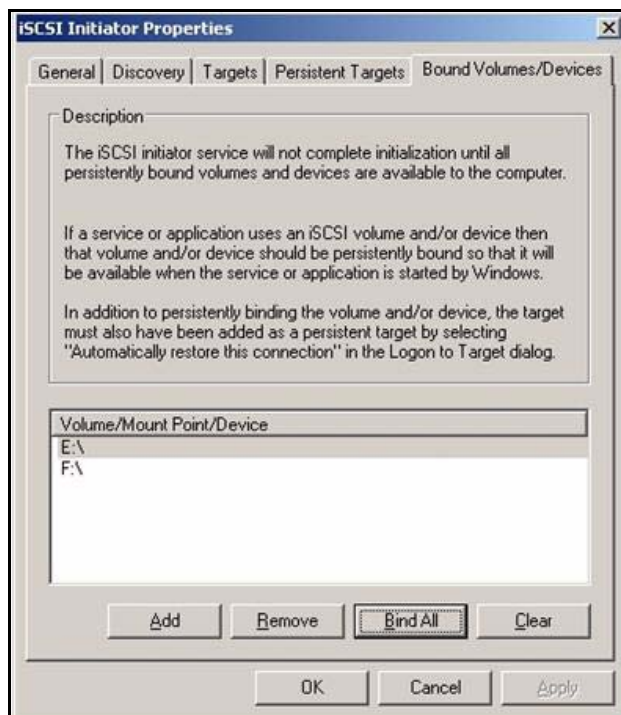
iSCSI Initiator Properties

×

General | Discovery | Targets | Persistent Targets | Bound Volumes/Devices

Description

The iSCSI initiator service will not complete initialization until all persistently bound volumes and devices are available to the computer.

If a service or application uses an iSCSI volume and/or device then that volume and/or device should be persistently bound so that it will be available when the service or application is started by Windows.

In addition to persistently binding the volume and/or device, the target must also have been added as a persistent target by selecting "Automatically restore this connection" in the Logon to Target dialog.

| Volume/Mount Point/Device |
|---|
| E:\ |
| F:\ |

Add
Remove
Bind All
Clear

OK
Cancel
Apply